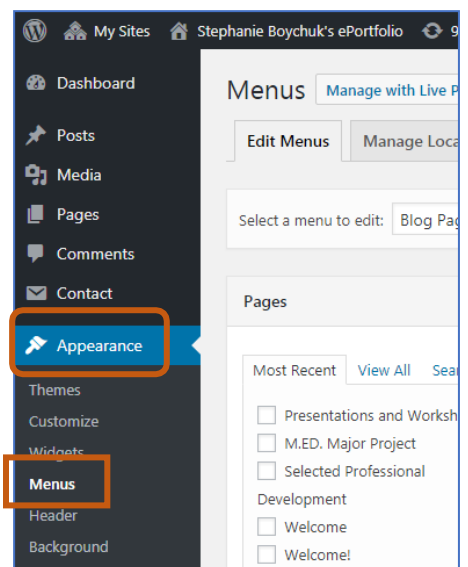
My Sites Stephanie Boychuk's ePortfolio 9

Dashboard
Posts
Media
Pages
Comments
Contact
Appearance
Themes
Customize
Widgets
Menus
Header
Background

Menus Manage with Live P

Edit Menus Manage Loca

Select a menu to edit: Blog Pag

Pages

Most Recent View All Sear

Presentations and Worksh
M.ED. Major Project
Selected Professional Development
Welcome
Welcome!